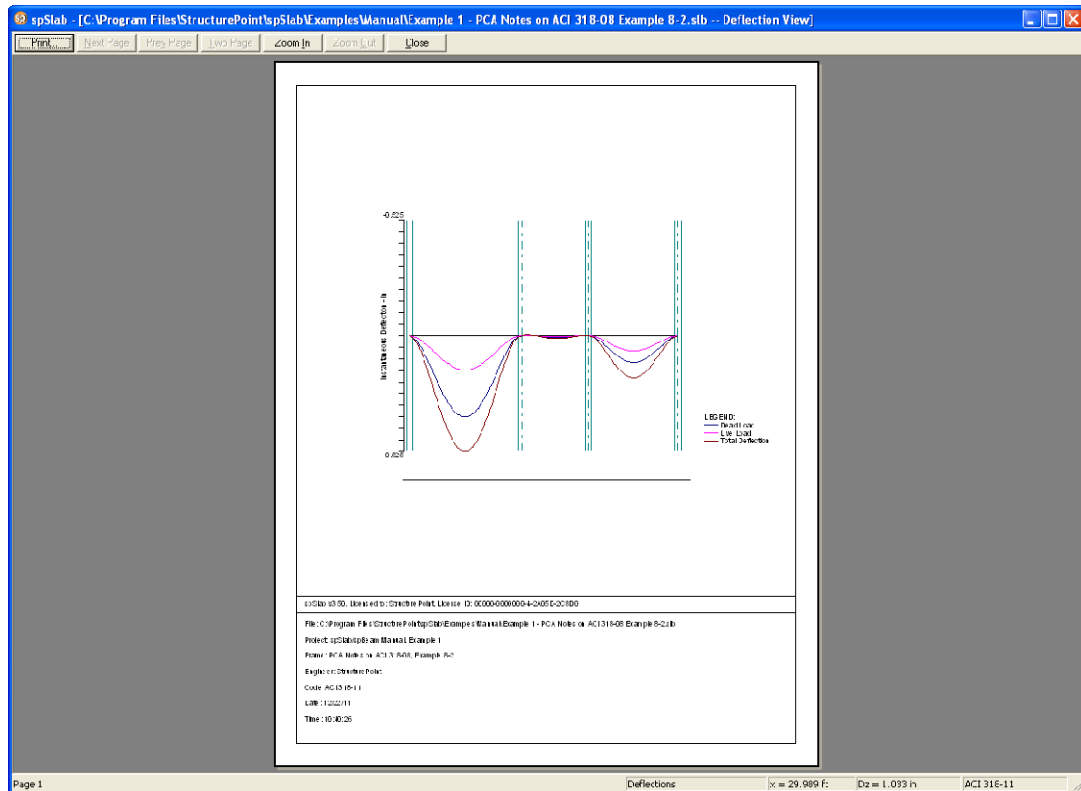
spSlab - [C:\Program Files\StructurePoint\spSlab\Examples\Manual\Example 1 - PCA Notes on ACI 318-08 Example 8-2.slb -- Deflection View]

Print... Next Page Prev Page Two Page Zoom In Zoom Out Close

-0.525

Instantaneous Deflection - in

0.525

LEGEND:
Dead Load
Live Load
Total Deflection

spSlab v3.60. Licensed to: Structure Point. License ID: 00000-0000000-4-2A05E-2C8D0

File: C:\Program Files\StructurePoint\spSlab\Examples\Manual\Example 1 - PCA Notes on ACI 318-08 Example 8-2.slb

Project: spSlab/spBeam Manual, Example 1

Frame: PCA Notes on ACI 318-08, Example 8-2

Engineer: Structure Point

Code: ACI 318-11

Date: 11/22/11

Time: 10:40:26

Page 1 Deflections x = 29.989 ft Dz = 1.033 in ACI 318-11